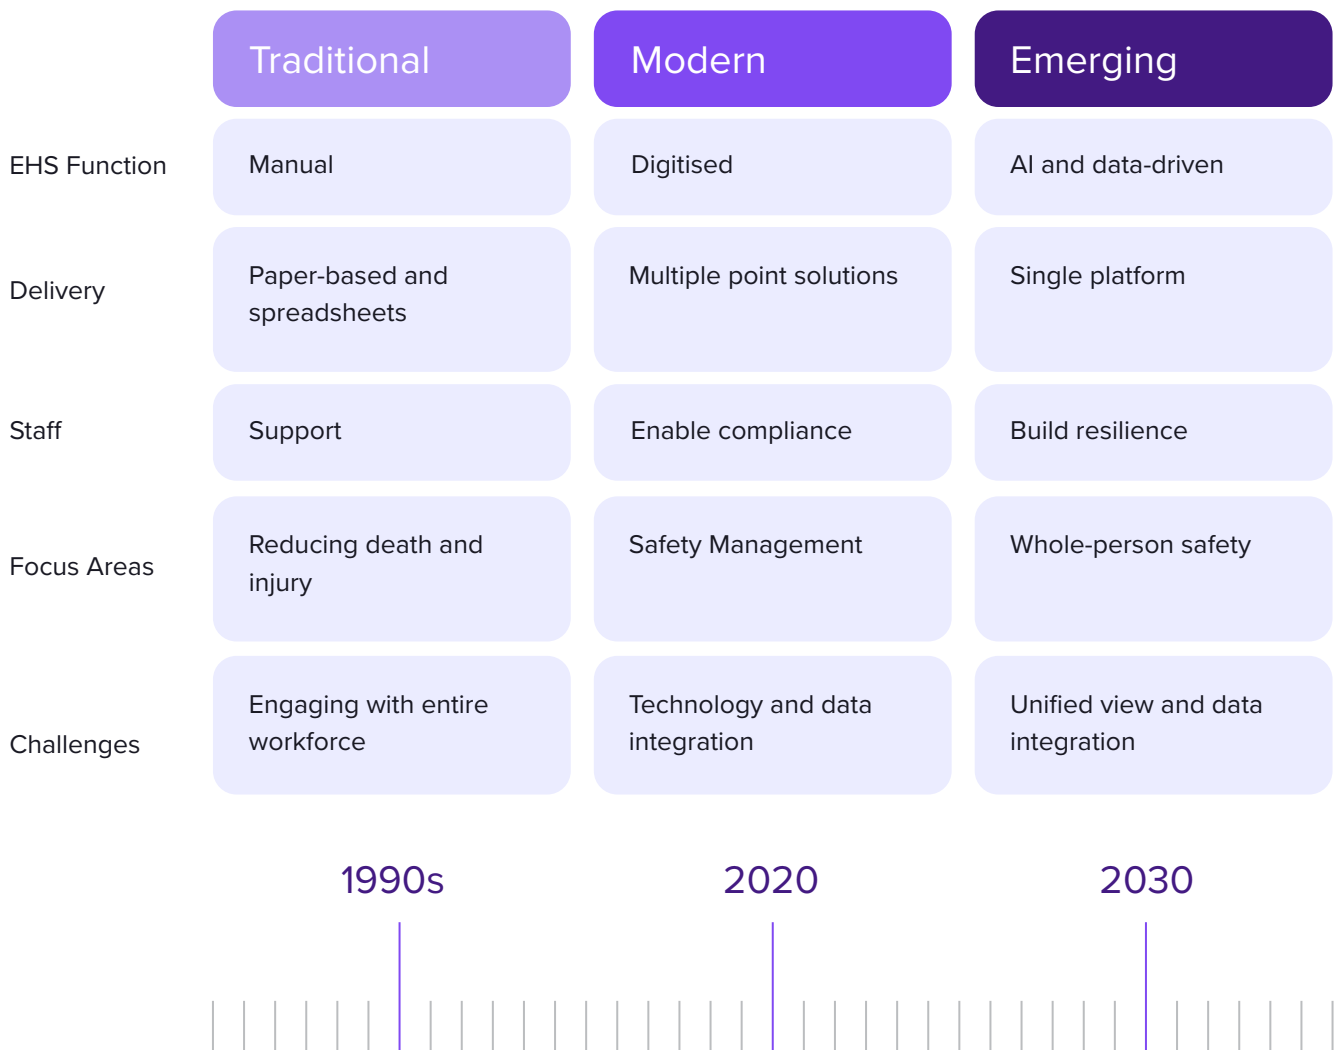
| | Traditional | Modern | Emerging |
|---|---|---|---|
| EHS Function | Manual | Digitised | AI and data-driven |
| Delivery | Paper-based and spreadsheets | Multiple point solutions | Single platform |
| Staff | Support | Enable compliance | Build resilience |
| Focus Areas | Reducing death and injury | Safety Management | Whole-person safety |
| Challenges | Engaging with entire workforce | Technology and data integration | Unified view and data integration |

1990s

2020

2030